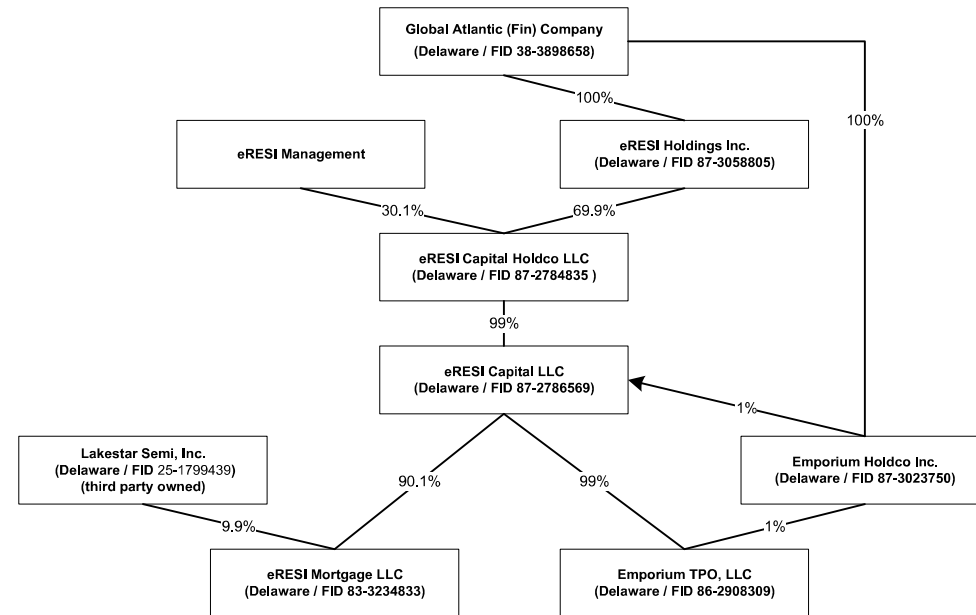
Global Atlantic (Fin) Company
(Delaware / FID 38-3898658)

100%

100%

eRESI Management

eRESI Holdings Inc.
(Delaware / FID 87-3058805)

30.1%

69.9%

eRESI Capital Holdco LLC
(Delaware / FID 87-2784835 )

99%

eRESI Capital LLC
(Delaware / FID 87-2786569)

1%

Lakestar Semi, Inc.
(Delaware / FID 25-1799439)
(third party owned)

90.1%

99%

Emporium Holdco Inc.
(Delaware / FID 87-3023750)

9.9%

1%

eRESI Mortgage LLC
(Delaware / FID 83-3234833)

Emporium TPO, LLC
(Delaware / FID 86-2908309)